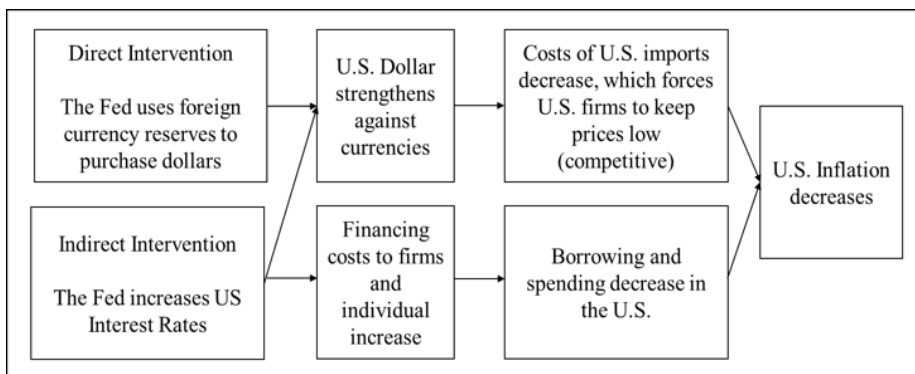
Direct Intervention

The Fed uses foreign currency reserves to purchase dollars

U.S. Dollar strengthens against currencies

Costs of U.S. imports decrease, which forces U.S. firms to keep prices low (competitive)

U.S. Inflation decreases

Indirect Intervention

The Fed increases US Interest Rates

Financing costs to firms and individual increase

Borrowing and spending decrease in the U.S.